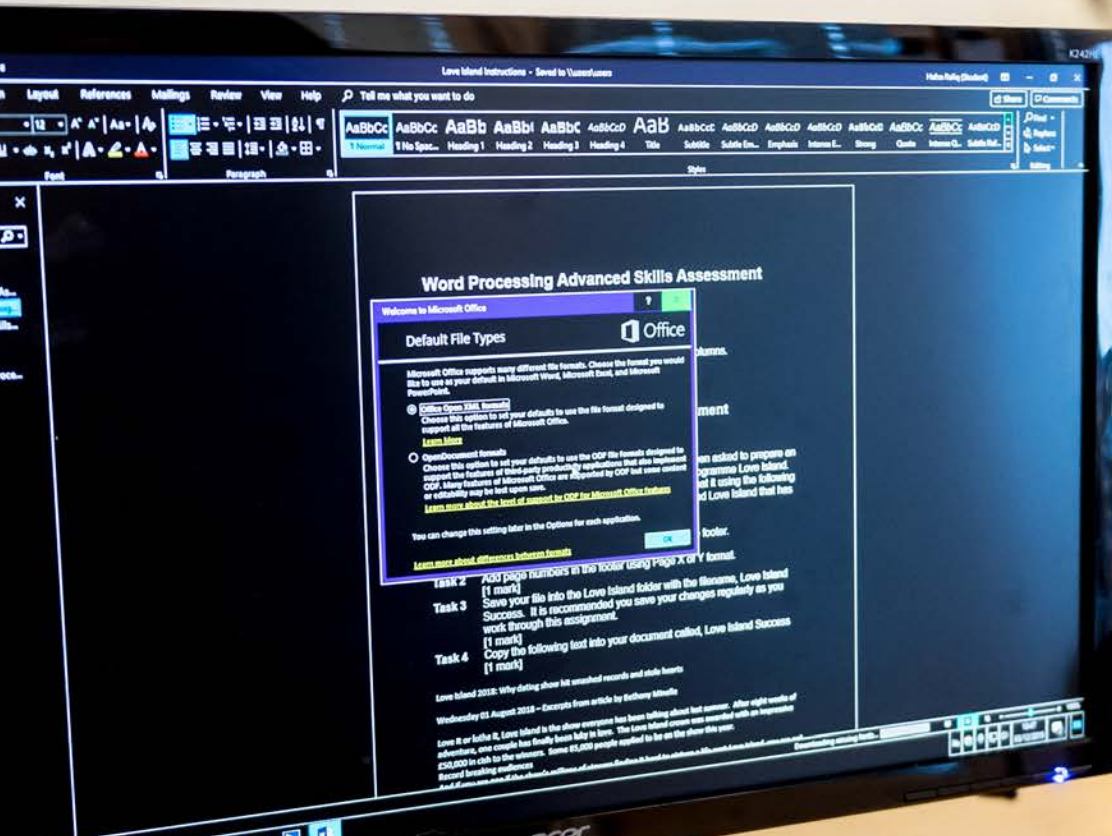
Love Island Instructions - Saved to \\users\users

Layout References Mailings Review View Help Tell me what you want to do

Share Comments

AaBbCc AaBbCc AaBb AaBbI AaBbC AaBbCcD AaB AaBbCcC AaBbCcD AaBbCcD AaBbCcD AaBbCcD AaBbCc AaBbCc AaBbCcD

1 Normal 1 No Spac... Heading 1 Heading 2 Heading 3 Heading 4 Title Subtitle Subtle Em... Emphasis Intense E... Strong Quote Intense Q... Subtle Ref...

Font Paragraph Styles Editing

Find Replace Select

Word Processing Advanced Skills Assessment

Welcome to Microsoft Office

Default File Types

Office

Microsoft Office supports many different file formats. Choose the format you would like to use as your default in Microsoft Word, Microsoft Excel, and Microsoft PowerPoint.

Office Open XML formats
Choose this option to set your defaults to use the file format designed to support all the features of Microsoft Office.
Learn More

OpenDocument formats
Choose this option to set your defaults to use the ODF file formats designed to support the features of third-party productivity applications that also implement ODF. Many features of Microsoft Office are supported by ODF but some content or editability may be lost upon save.
Learn more about the level of support by ODF for Microsoft Office features

You can change this setting later in the Options for each application.

OK

Learn more about differences between formats

olumns.

ment

en asked to prepare an ogramme Love Island. it using the following d Love Island that has

footer.

Y format.

Task 2 Add page numbers in the footer using Page X of Y format. [1 mark]

Task 3 Save your file into the Love Island folder with the filename, Love Island Success. It is recommended you save your changes regularly as you work through this assignment. [1 mark]

Task 4 Copy the following text into your document called, Love Island Success [1 mark]

Love Island 2018: Why dating show hit smashed records and stole hearts

Wednesday 01 August 2018 – Excerpts from article by Bethany Minelle

Love it or loathe it, Love Island is the show everyone has been talking about last summer. After eight weeks of adventure, one couple has finally been lucky in love. The Love Island crown was awarded with an impressive £50,000 in cash to the winners. Some 85,000 people applied to be on the show this year.

Record breaking audiences

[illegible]

acer